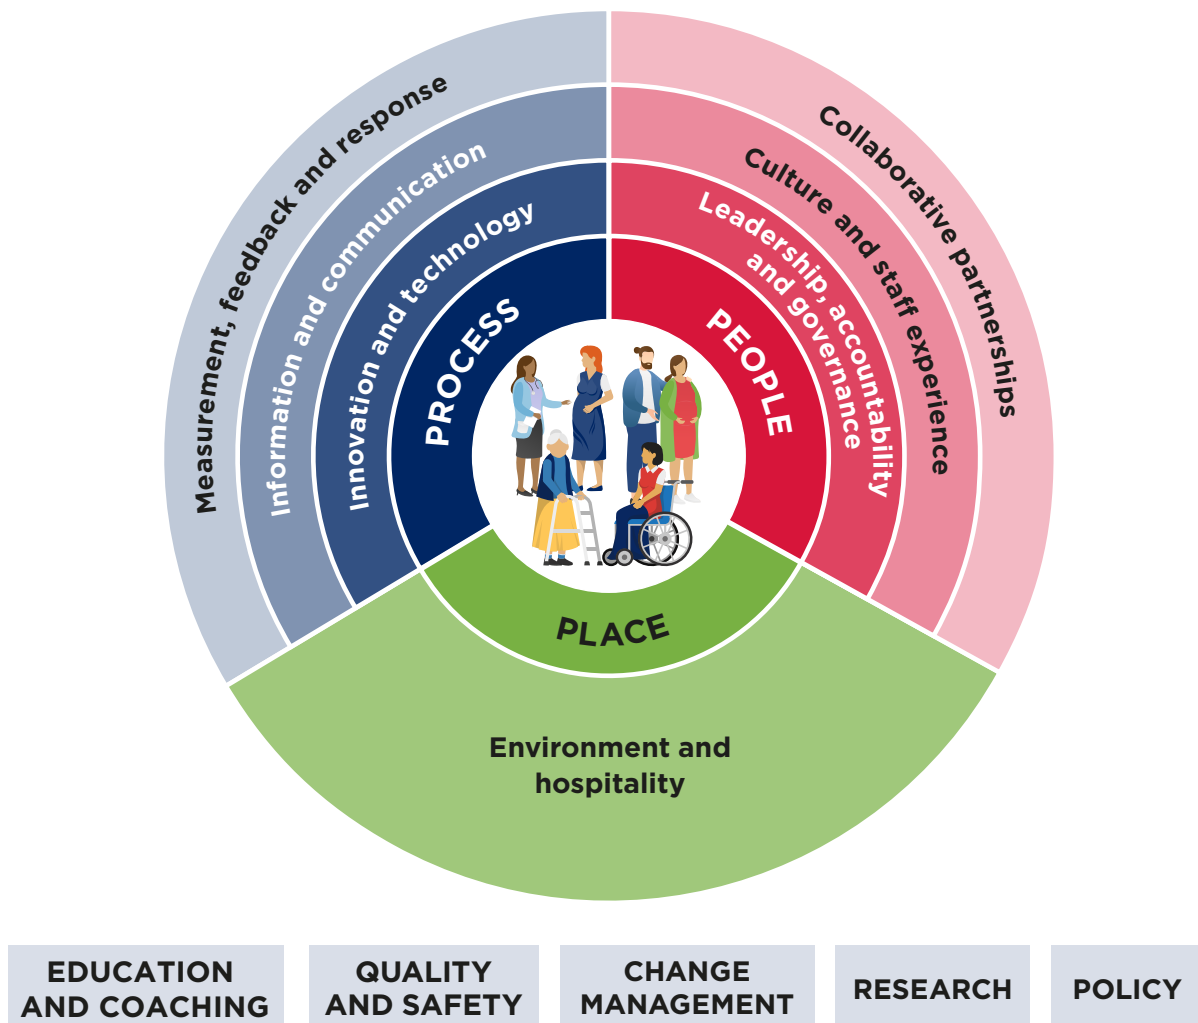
Measurement, feedback and response

Information and communication

Innovation and technology

PROCESS

Collaborative partnerships

Culture and staff experience

Leadership, accountability and governance

PEOPLE

PLACE

Environment and hospitality

EDUCATION AND COACHING

QUALITY AND SAFETY

CHANGE MANAGEMENT

RESEARCH

POLICY